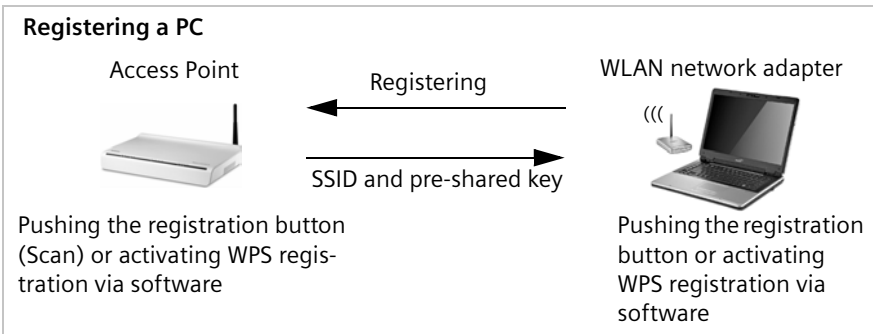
**Registering a PC**

Access Point

Registering

WLAN network adapter

SSID and pre-shared key

Pushing the registration button (Scan) or activating WPS registration via software

Pushing the registration button or activating WPS registration via software